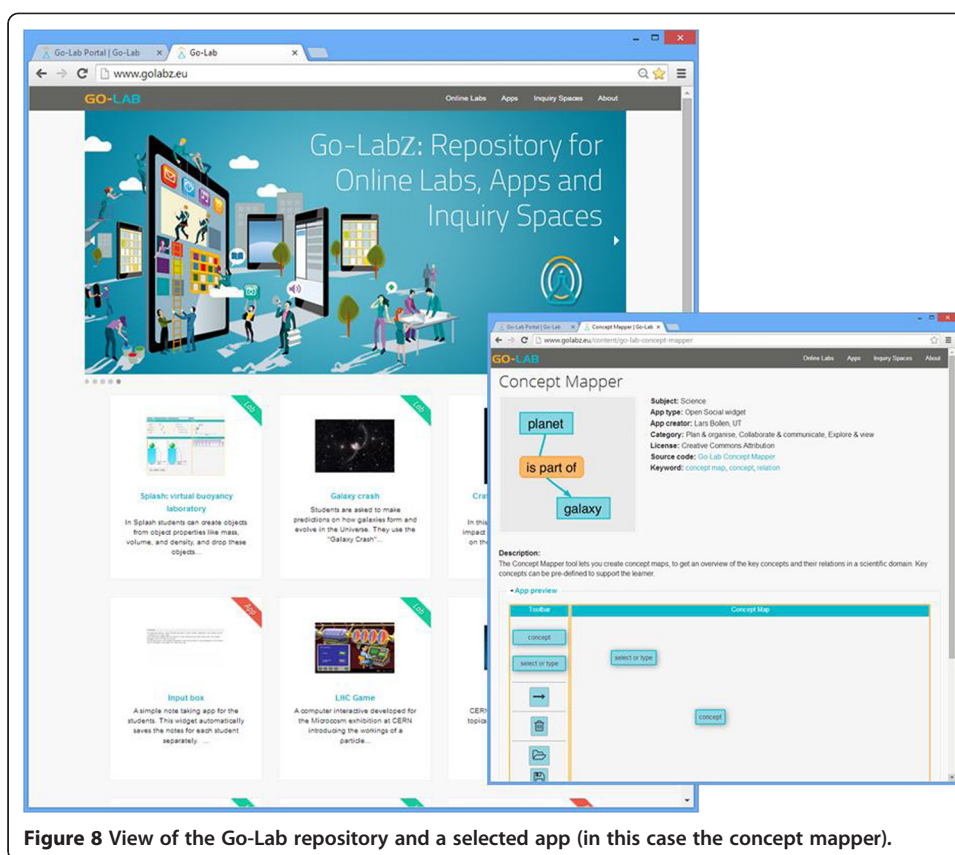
Go-Lab Portal | Go-Lab × Go-Lab ×

www.golabz.eu

GO-LAB Online Labs Apps Inquiry Spaces About

Go-Labz: Repository for Online Labs, Apps and Inquiry Spaces

Lab

Splash: virtual buoyancy laboratory

In Splash students can create objects from object properties like mass, volume, and density, and drop these objects...

Lab

Galaxy crash

Students are asked to make predictions on how galaxies form and evolve in the Universe. They use the "Galaxy Crash"...

Cra

In this impact on the

App

Input box

A simple note taking app for the students. This widget automatically saves the notes for each student separately. ...

Lab

LHC Game

A computer interactive developed for the Microcosm exhibition at CERN introducing the workings of a particle...

CERN topic

Go-Lab Portal | Go-Lab × Concept Mapper | Go-Lab ×

www.golabz.eu/content/go-lab-concept-mapper

GO-LAB Online Labs Apps Inquiry Spaces About

Concept Mapper

planet

is part of

galaxy

Subject: Science
App type: Open Social widget
App creator: Lars Bollen, UT
Category: Plan & organise, Collaborate & communicate, Explore & view
License: Creative Commons Attribution
Source code: Go-Lab Concept Mapper
Keyword: concept map, concept, relation

Description:
The Concept Mapper tool lets you create concept maps, to get an overview of the key concepts and their relations in a scientific domain. Key concepts can be pre-defined to support the learner.

App preview

Toolbar

Concept Map

concept

select or type

select or type

concept

Figure 8 View of the Go-Lab repository and a selected app (in this case the concept mapper).